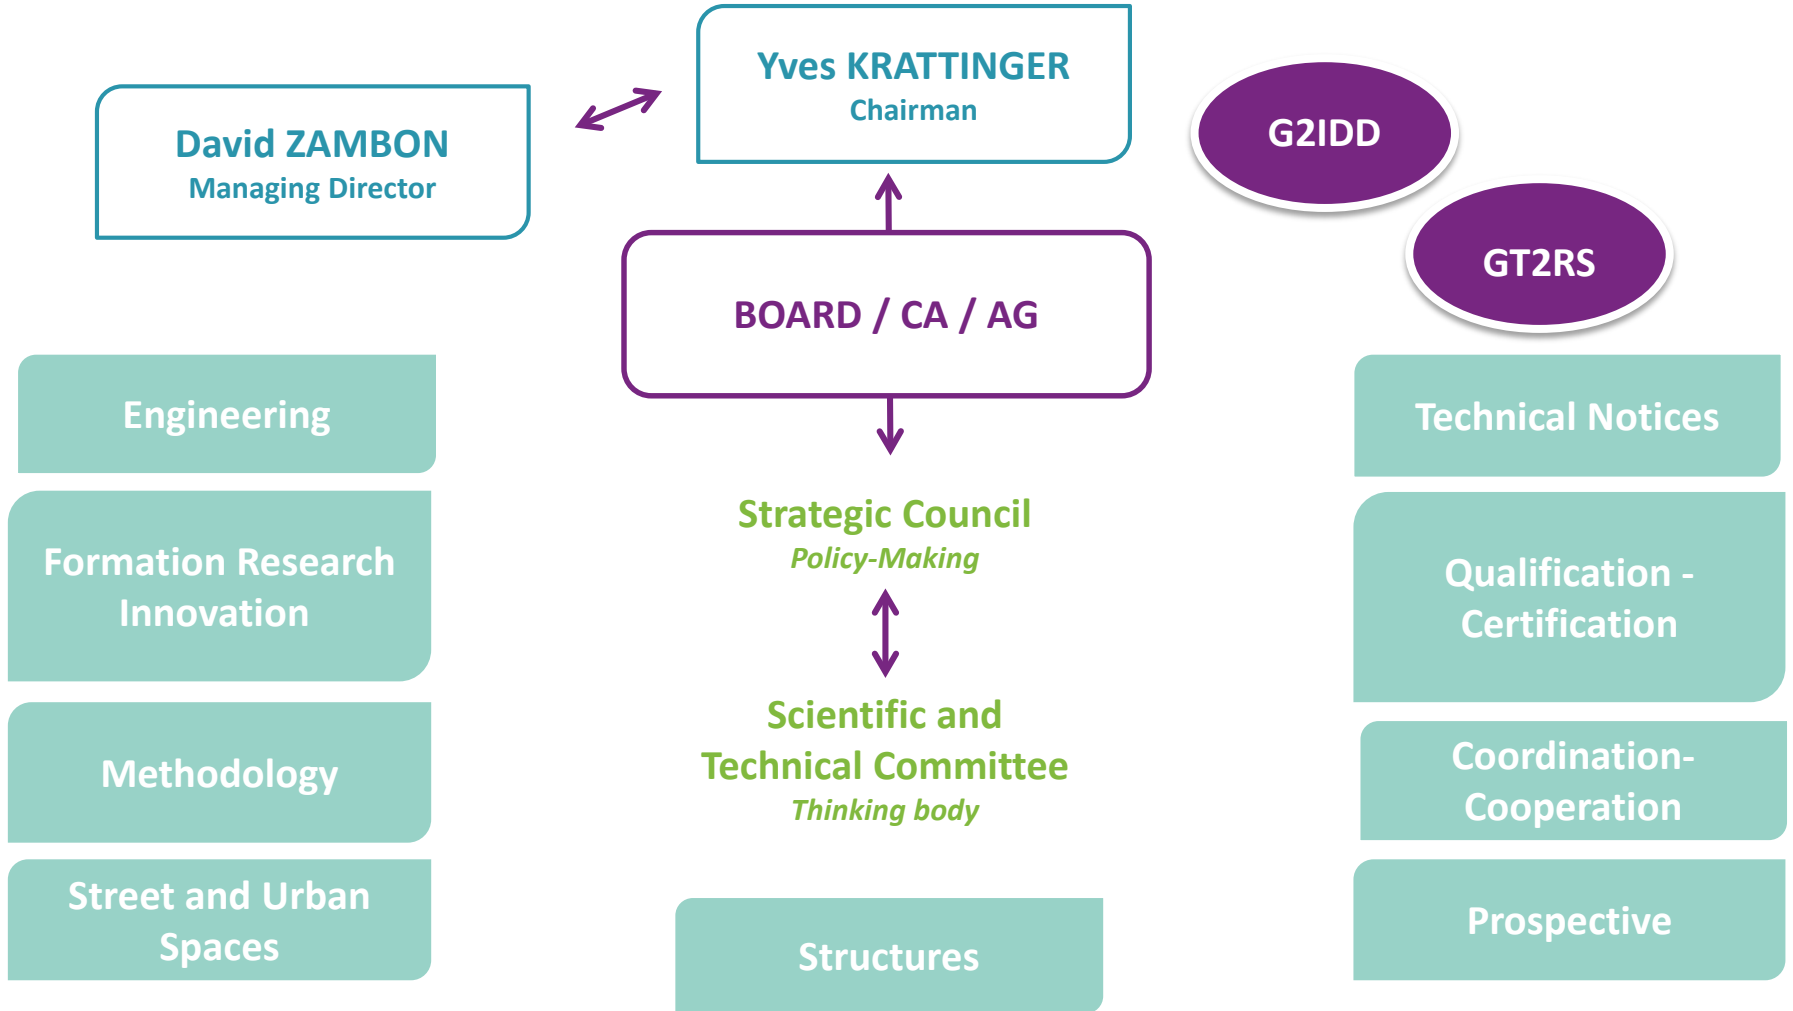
Yves KRATTINGER
Chairman

David ZAMBON
Managing Director

G2IDD

GT2RS

BOARD / CA / AG

Engineering

Formation Research Innovation

Methodology

Street and Urban Spaces

Strategic Council
Policy-Making

Scientific and Technical Committee
Thinking body

Structures

Technical Notices

Qualification - Certification

Coordination-Cooperation

Prospective